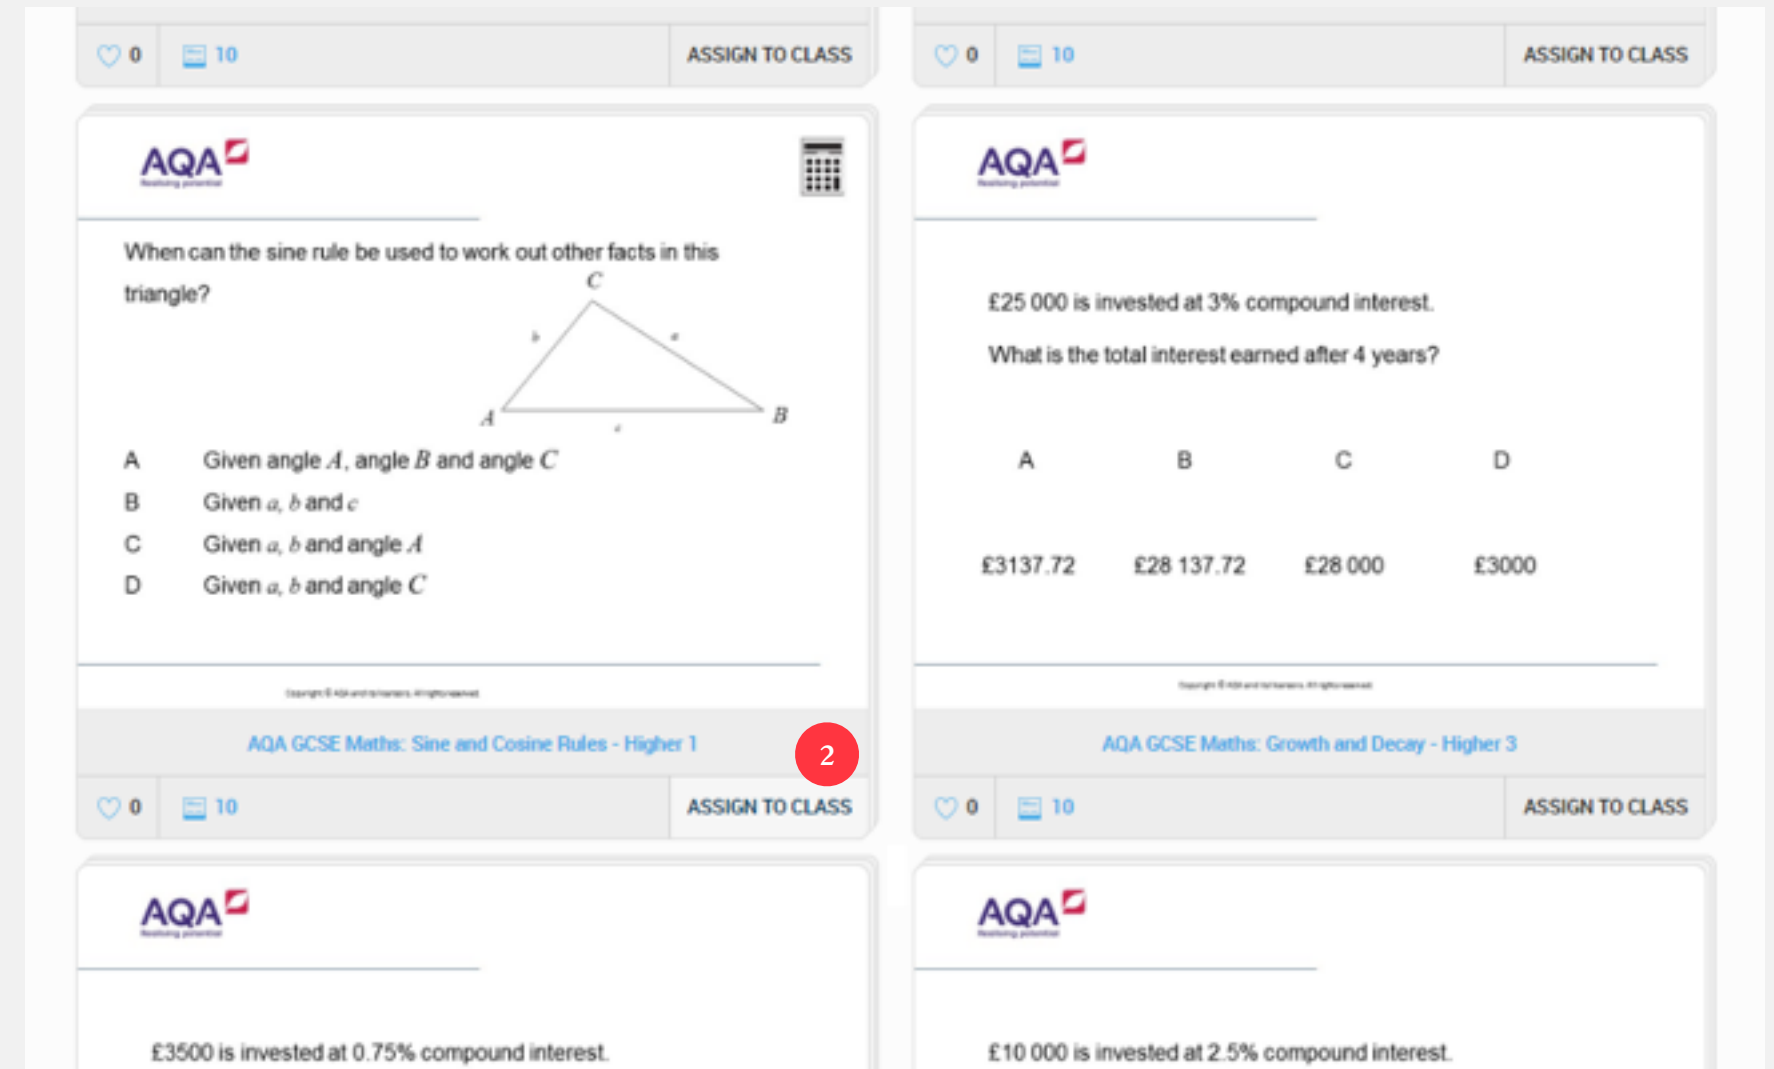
0 10 ASSIGN TO CLASS

0 10 ASSIGN TO CLASS

AQA

When can the sine rule be used to work out other facts in this triangle?

C
b a
A c B

A Given angle $A$, angle $B$ and angle $C$
B Given $a$, $b$ and $c$
C Given $a$, $b$ and angle $A$
D Given $a$, $b$ and angle $C$

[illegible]

AQA GCSE Maths: Sine and Cosine Rules - Higher 1

2

0 10 ASSIGN TO CLASS

AQA

£25 000 is invested at 3% compound interest.

What is the total interest earned after 4 years?

| A | B | C | D |
|---|---|---|---|
| £3137.72 | £28 137.72 | £28 000 | £3000 |

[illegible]

AQA GCSE Maths: Growth and Decay - Higher 3

0 10 ASSIGN TO CLASS

AQA

£3500 is invested at 0.75% compound interest.

AQA

£10 000 is invested at 2.5% compound interest.